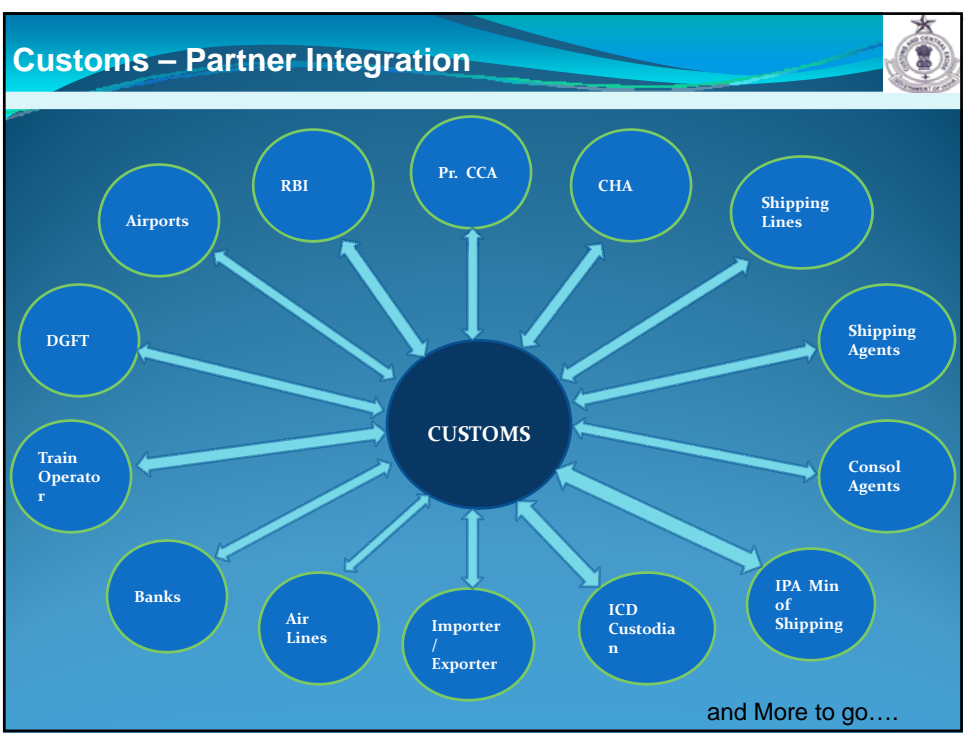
Customs – Partner Integration

CUSTOMS

Airports

RBI

Pr. CCA

CHA

Shipping Lines

DGFT

Shipping Agents

Train Operator

Consol Agents

Banks

Air Lines

Importer / Exporter

ICD Custodian

IPA Min of Shipping

and More to go….